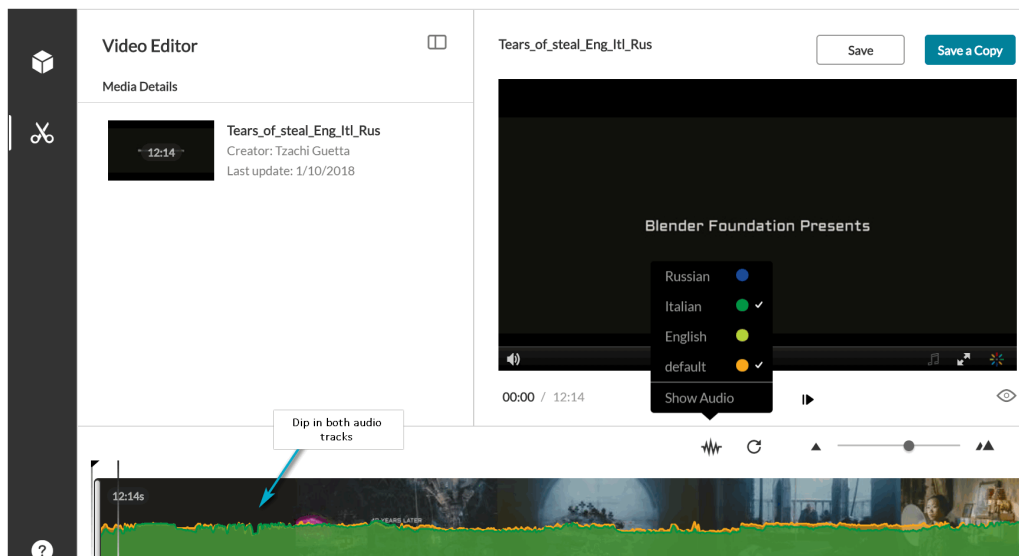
Video Editor

Media Details

12:14

Tears_of_steal_Eng_Itl_Rus
Creator: Tzachi Guetta
Last update: 1/10/2018

Tears_of_steal_Eng_Itl_Rus

Save

Save a Copy

Blender Foundation Presents

Russian
Italian ✓
English
default ✓
Show Audio

00:00 / 12:14

Dip in both audio tracks

12:14s

40 YEARS LATER